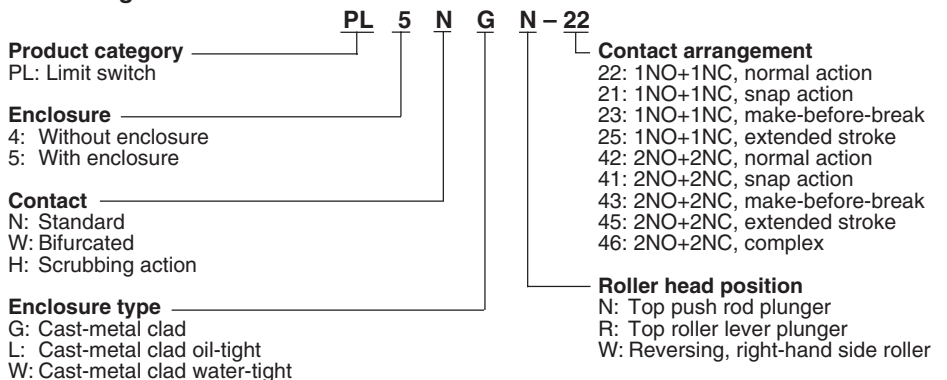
PL 5 N G N – 22

Product category
PL: Limit switch

Enclosure
4: Without enclosure
5: With enclosure

Contact
N: Standard
W: Bifurcated
H: Scrubbing action

Enclosure type
G: Cast-metal clad
L: Cast-metal clad oil-tight
W: Cast-metal clad water-tight

Contact arrangement
22: 1NO+1NC, normal action
21: 1NO+1NC, snap action
23: 1NO+1NC, make-before-break
25: 1NO+1NC, extended stroke
42: 2NO+2NC, normal action
41: 2NO+2NC, snap action
43: 2NO+2NC, make-before-break
45: 2NO+2NC, extended stroke
46: 2NO+2NC, complex

Roller head position
N: Top push rod plunger
R: Top roller lever plunger
W: Reversing, right-hand side roller